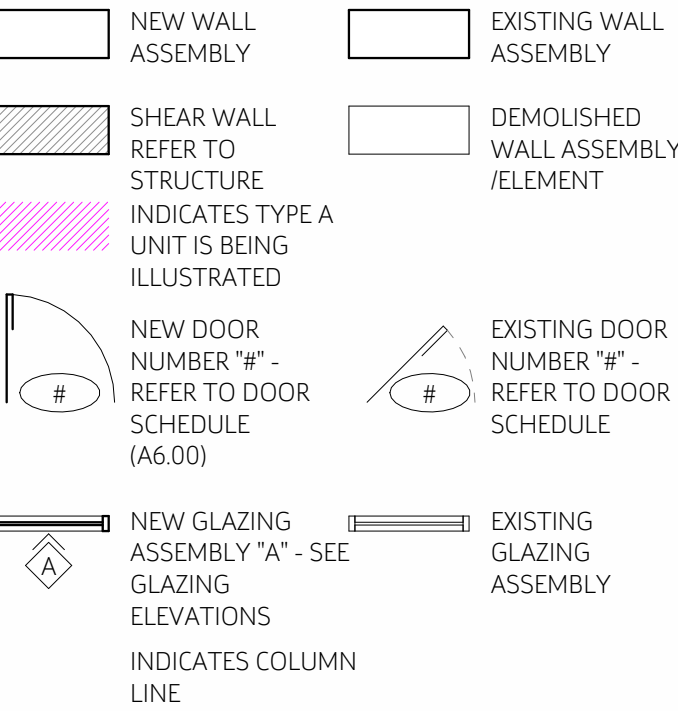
NEW WALL ASSEMBLY

EXISTING WALL ASSEMBLY

SHEAR WALL REFER TO STRUCTURE

DEMOLISHED WALL ASSEMBLY /ELEMENT

INDICATES TYPE A UNIT IS BEING ILLUSTRATED

#

NEW DOOR NUMBER "#" - REFER TO DOOR SCHEDULE (A6.00)

#

EXISTING DOOR NUMBER "#" - REFER TO DOOR SCHEDULE

A

NEW GLAZING ASSEMBLY "A" - SEE GLAZING ELEVATIONS

EXISTING GLAZING ASSEMBLY

INDICATES COLUMN LINE